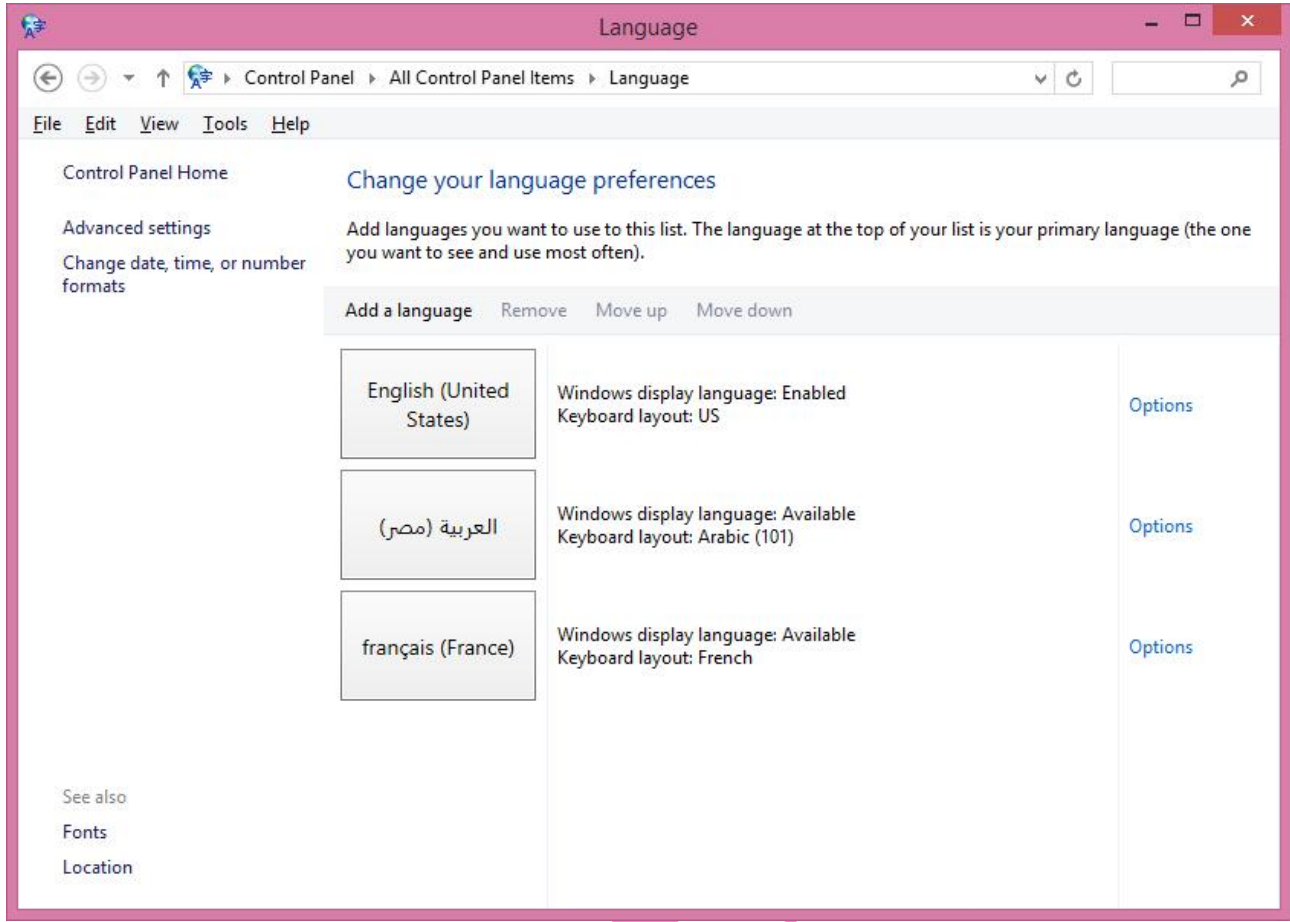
Language

Control Panel ▸ All Control Panel Items ▸ Language

File Edit View Tools Help

Control Panel Home

Advanced settings

Change date, time, or number formats

Change your language preferences

Add languages you want to use to this list. The language at the top of your list is your primary language (the one you want to see and use most often).

Add a language Remove Move up Move down

English (United States)

Windows display language: Enabled
Keyboard layout: US

Options

العربية (مصر)

Windows display language: Available
Keyboard layout: Arabic (101)

Options

français (France)

Windows display language: Available
Keyboard layout: French

Options

See also

Fonts

Location